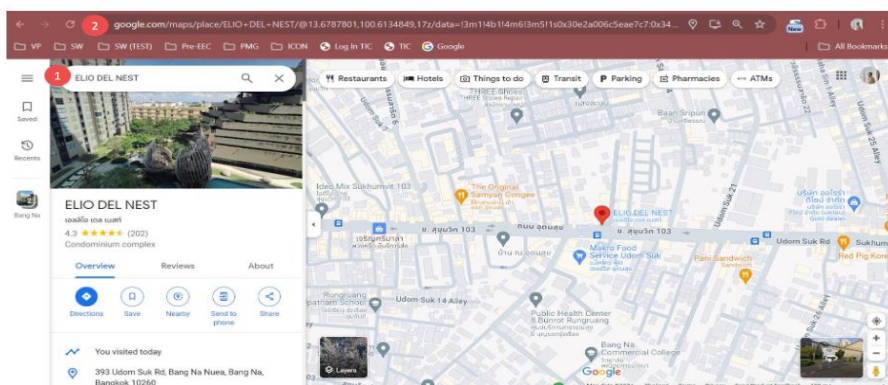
2 google.com/maps/place/ELIO+DEL+NEST/@13.6787801,100.6134849,17z/data=!3m1!4b1!4m6!3m5!1s0x30e2a006c5eae7c7:0x34...

VP SW SW (TEST) Pre-EEC PMG ICON Log In TIC TIC Google All Bookmarks

1 ELIO DEL NEST

Restaurants Hotels Things to do Transit Parking Pharmacies ATMs

Saved

Recents

Bang Na

ELIO DEL NEST
เอลลิโอ เดล เนสท์
4.3 ★★★★★ (202)
Condominium complex

Overview Reviews About

Directions Save Nearby Send to phone Share

You visited today

393 Udom Suk Rd, Bang Na Nuea, Bang Na, Bangkok 10260

Baan Sripun

Ideo Mix Sukhumvit 103

The Original Samyan Congee

ELIO DEL NEST

ถ. สุขุมวิท 103

ถนน อุดมสุข

Makro Food Service Udom Suk

Udom Suk 21

Udom Suk Rd

Sukhum

Red Pig Kore

Pani Sandwich

Udom Suk 14 Alley

Public Health Center 8 Bunrot Rungruang

Bang Na Commercial College

Udom Suk 26 Alley

Udom Suk 25 Alley

Layers

Google